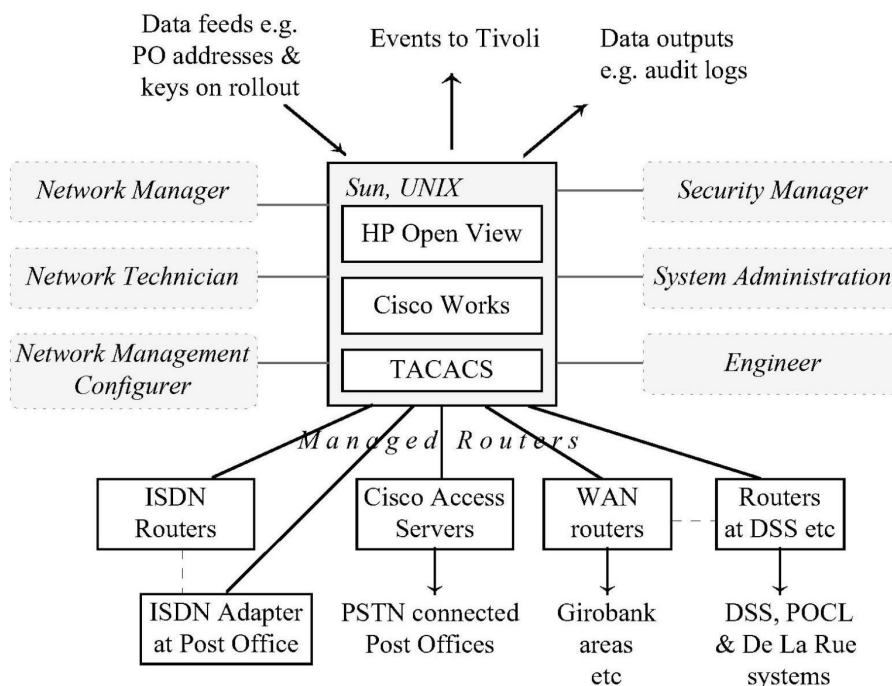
Data feeds e.g. PO addresses & keys on rollout

Events to Tivoli

Data outputs e.g. audit logs

Network Manager

Network Technician

Network Management Configurer

Sun, UNIX

HP Open View

Cisco Works

TACACS

Security Manager

System Administration

Engineer

Managed Routers

ISDN Routers

Cisco Access Servers

WAN routers

Routers at DSS etc

ISDN Adapter at Post Office

PSTN connected Post Offices

Girobank areas etc

DSS, POCL & De La Rue systems